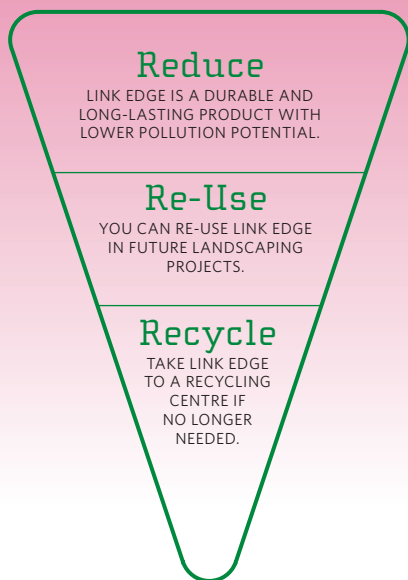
Reduce
LINK EDGE IS A DURABLE AND LONG-LASTING PRODUCT WITH LOWER POLLUTION POTENTIAL.

Re-Use
YOU CAN RE-USE LINK EDGE IN FUTURE LANDSCAPING PROJECTS.

Recycle
TAKE LINK EDGE TO A RECYCLING CENTRE IF NO LONGER NEEDED.